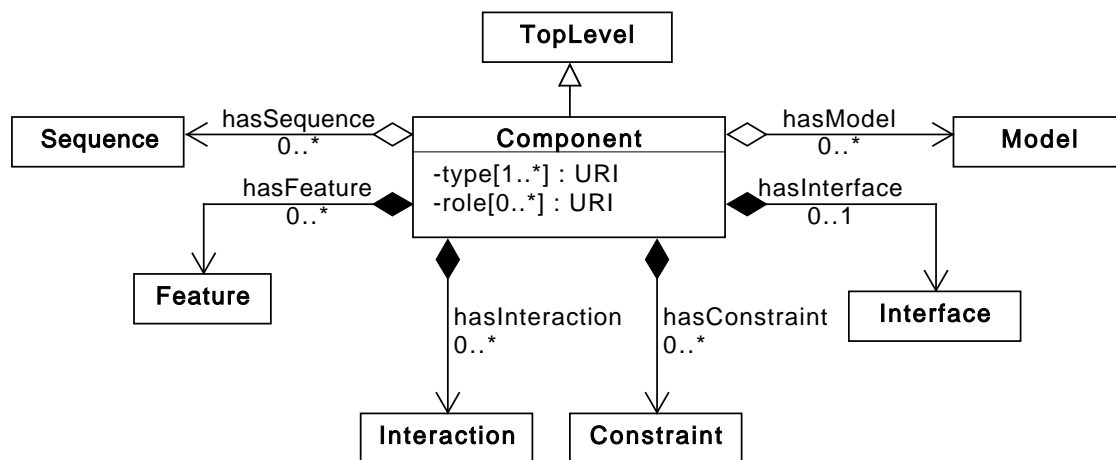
TopLevel

Sequence

hasSequence
0..*

Component

-type[1..*] : URI
-role[0..*] : URI

hasModel
0..*

Model

hasFeature
0..*

hasInterface
0..1

Feature

hasInteraction
0..*

hasConstraint
0..*

Interface

Interaction

Constraint